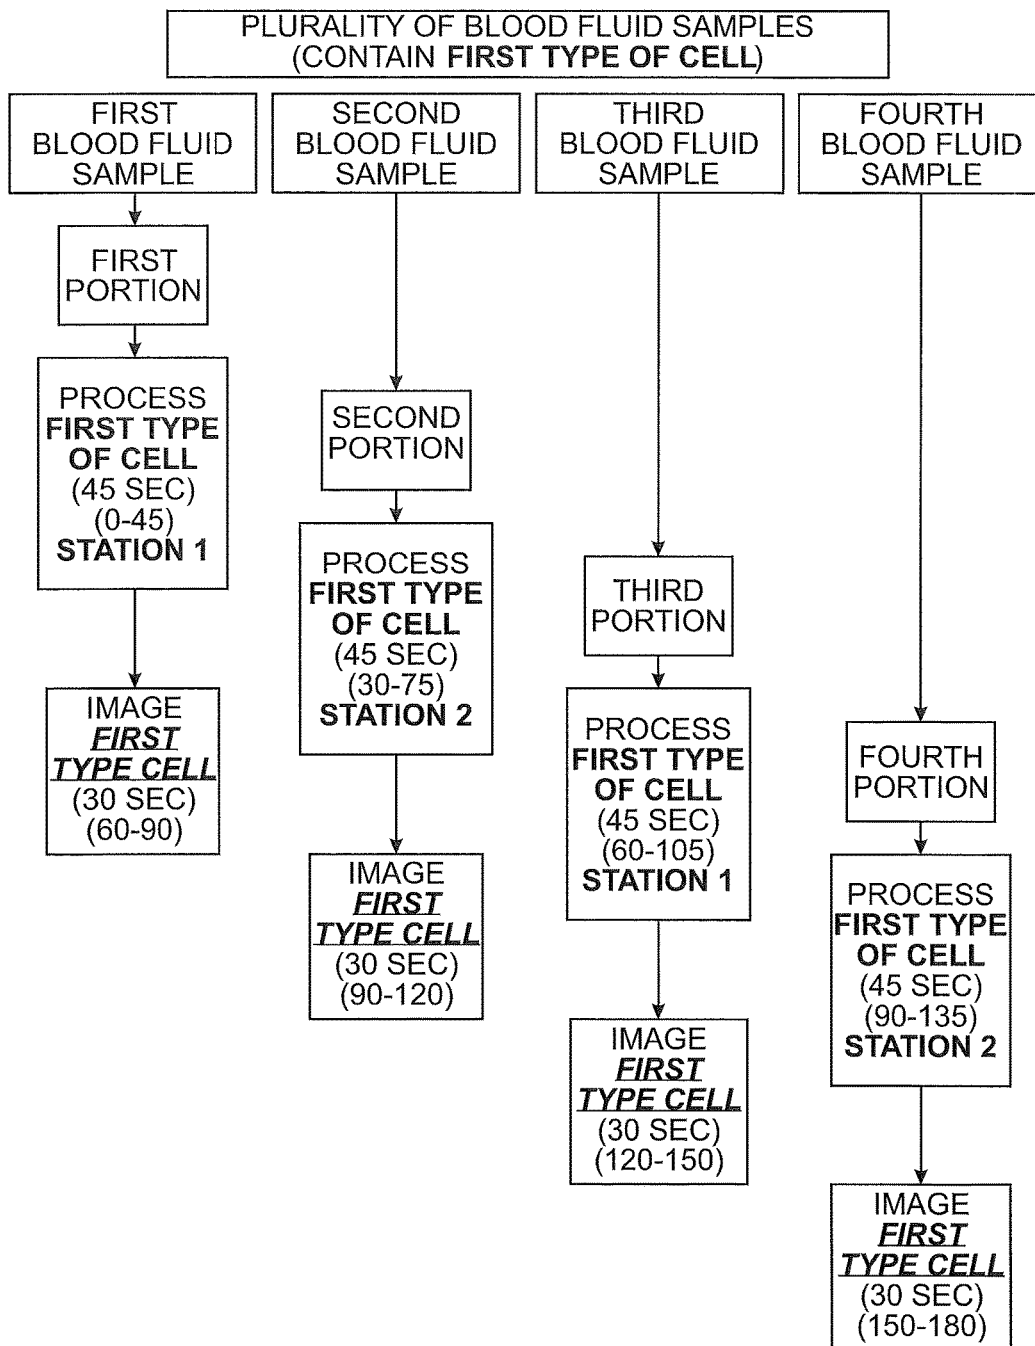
PLURALITY OF BLOOD FLUID SAMPLES (CONTAIN FIRST TYPE OF CELL)

FIRST BLOOD FLUID SAMPLE

FIRST PORTION

PROCESS FIRST TYPE OF CELL (45 SEC) (0-45) STATION 1

IMAGE FIRST TYPE CELL (30 SEC) (60-90)

SECOND BLOOD FLUID SAMPLE

SECOND PORTION

PROCESS FIRST TYPE OF CELL (45 SEC) (30-75) STATION 2

IMAGE FIRST TYPE CELL (30 SEC) (90-120)

THIRD BLOOD FLUID SAMPLE

THIRD PORTION

PROCESS FIRST TYPE OF CELL (45 SEC) (60-105) STATION 1

IMAGE FIRST TYPE CELL (30 SEC) (120-150)

FOURTH BLOOD FLUID SAMPLE

FOURTH PORTION

PROCESS FIRST TYPE OF CELL (45 SEC) (90-135) STATION 2

IMAGE FIRST TYPE CELL (30 SEC) (150-180)